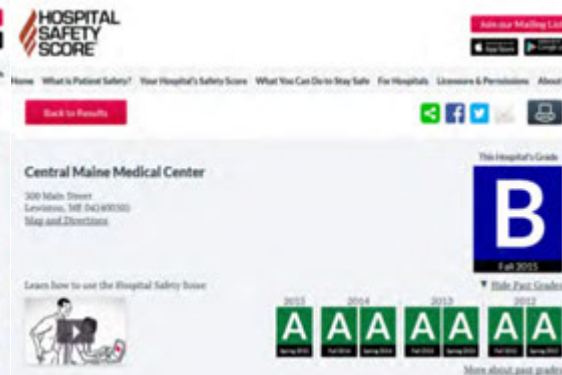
HOSPITAL SAFETY SCORE

Join our Mailing List

Home What is Patient Safety? Your Hospital's Safety Score What You Can Do to Stay Safe For Hospitals Licensors & Permissions About

Back to Results

Central Maine Medical Center

300 Main Street
Lewiston, ME 042400305
Map and Directions

This Hospital's Grade

B

Fall 2015

▼ Hide Past Grades

Learn how to use the Hospital Safety Score

2015 2014 2013 2012

A A A A A A A

Spring 2015 Fall 2014 Spring 2014 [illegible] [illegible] Fall 2012 Spring 2012

More about past grades